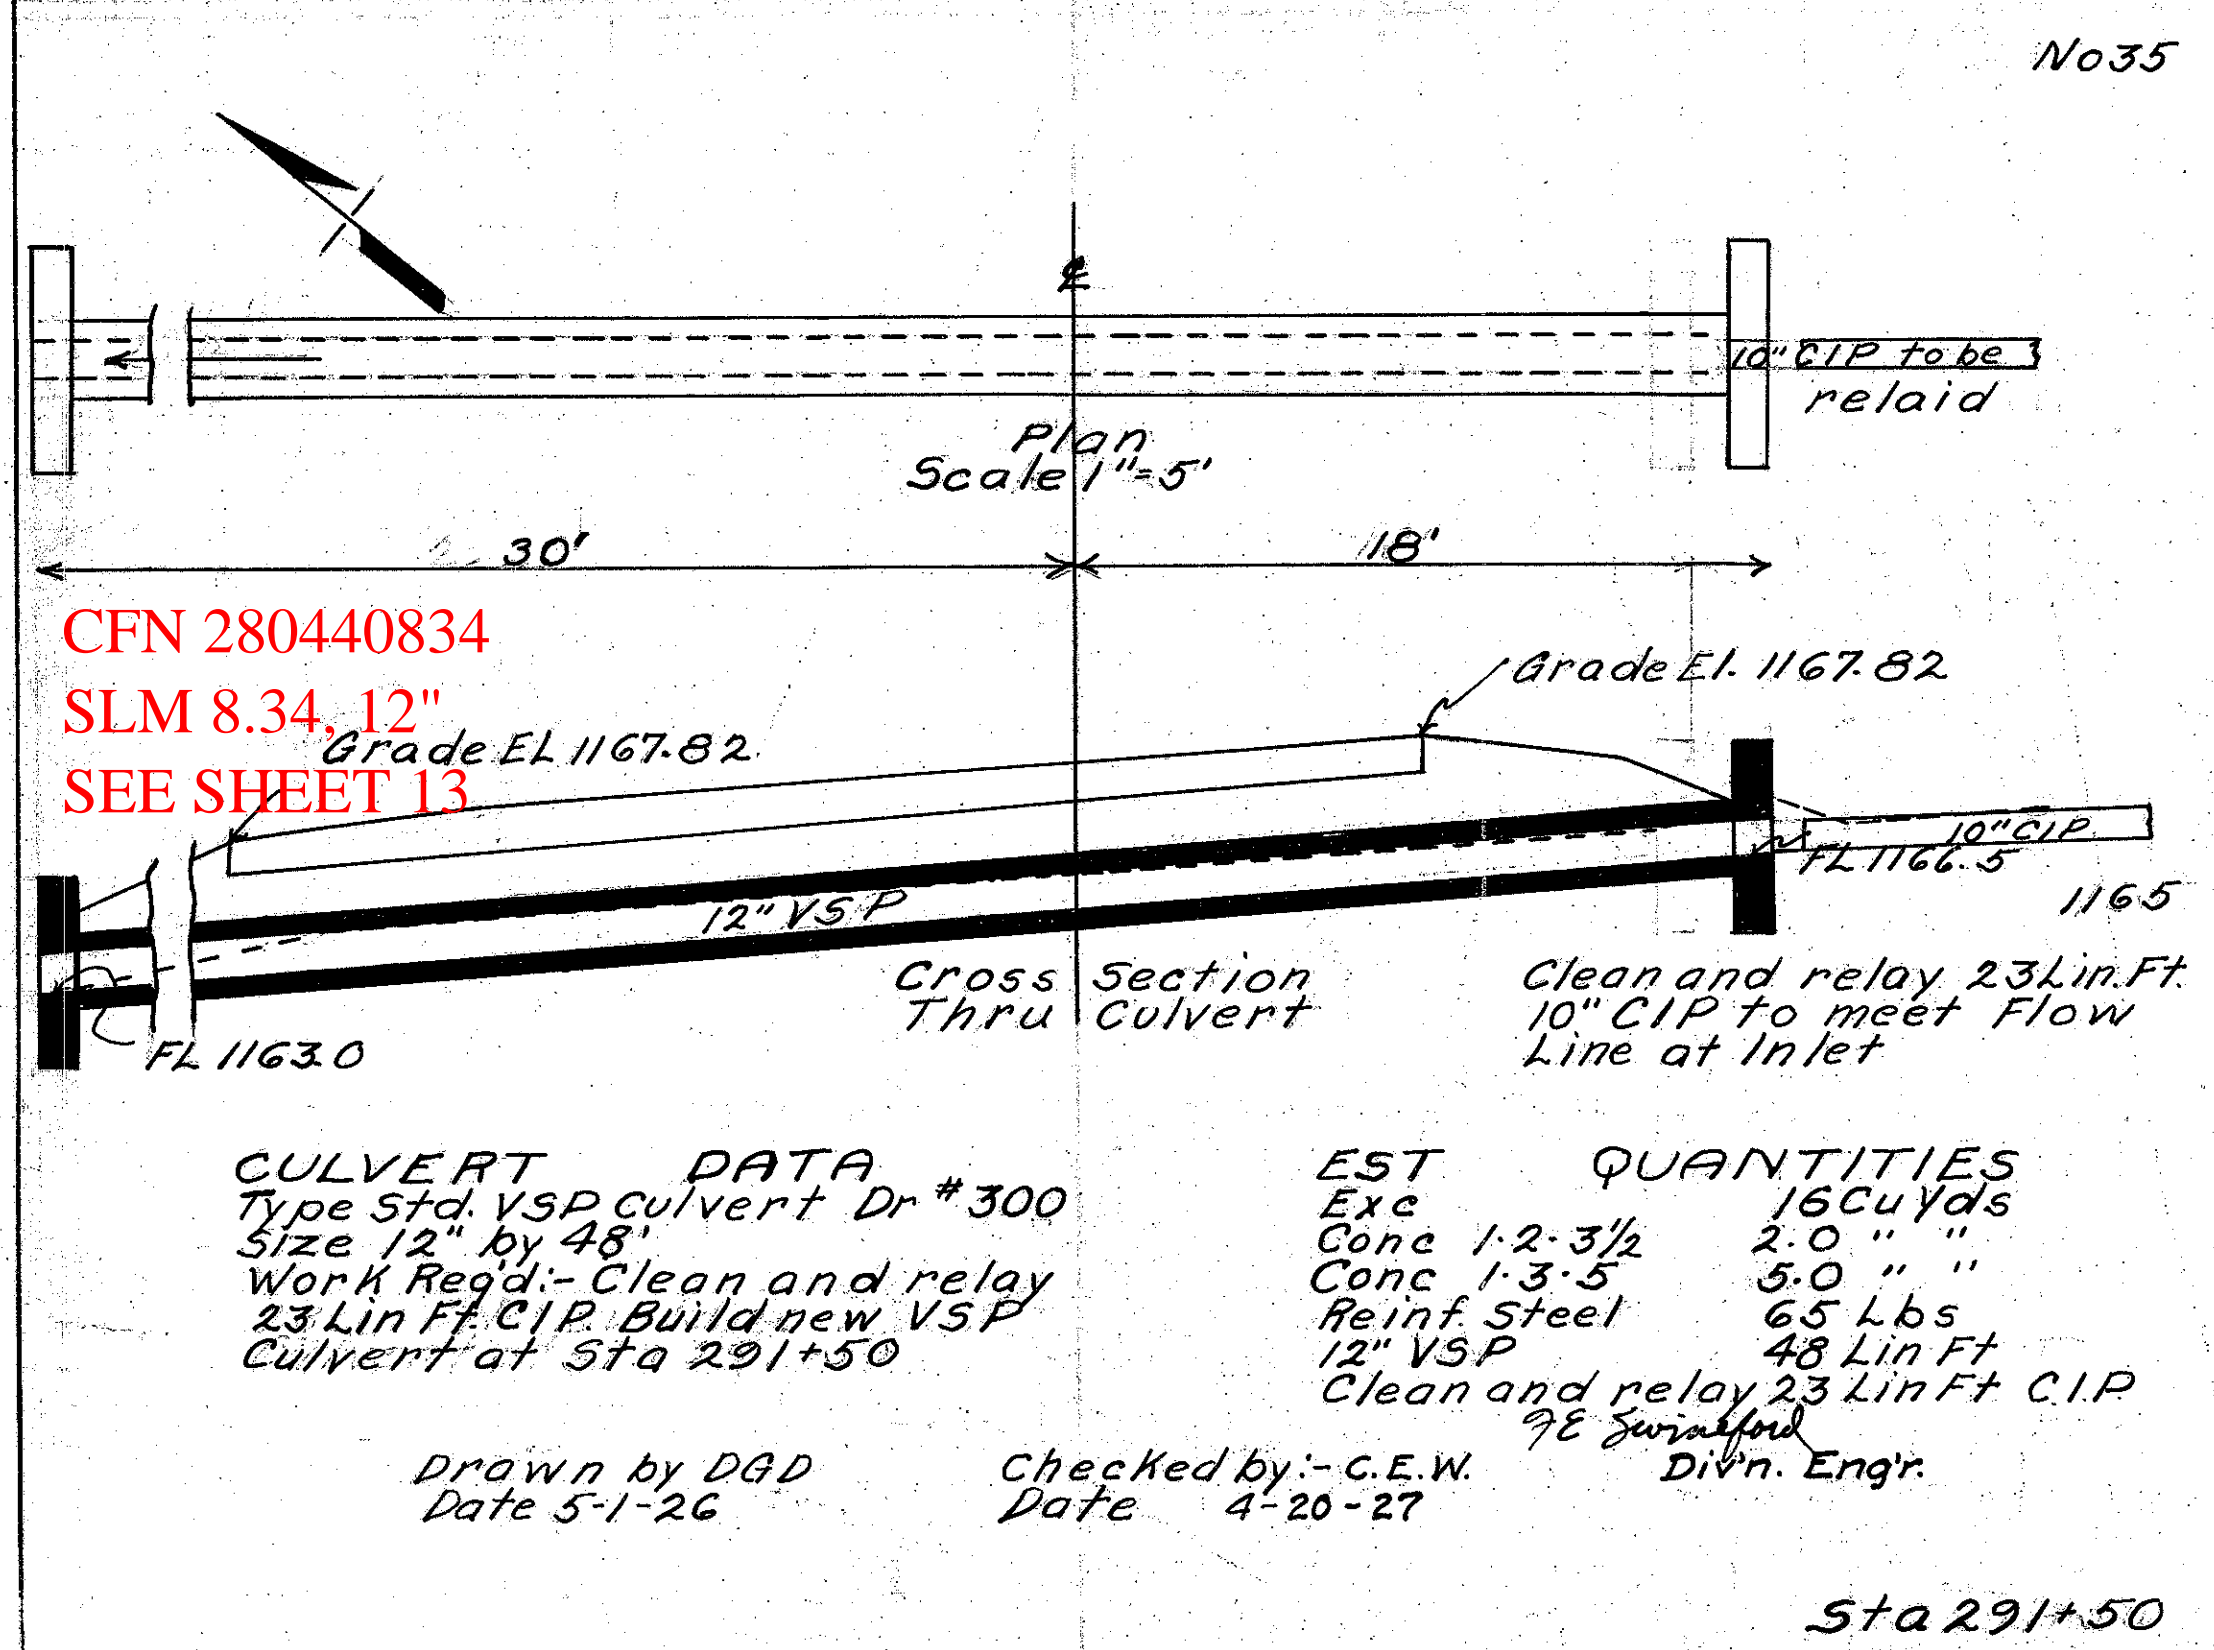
No35

℄

10" CIP to be relaid

Plan
Scale 1"=5'

30'

18'

CFN 280440834
SLM 8.34, 12"
SEE SHEET 13

Grade El. 1167.82

Grade EL 1167.82

10" CIP
FL 1166.5

1165

12" VSP

FL 1163.0

Cross Thru | Section Culvert

Clean and relay 23 Lin. Ft. 10" CIP to meet Flow Line at Inlet

CULVERT DATA
Type Std. VSP Culvert Dr #300
Size 12" by 48'
Work Req'd:- Clean and relay 23 Lin Ft CIP. Build new VSP Culvert at Sta 291+50

| EST | QUANTITIES |
|---|---|
| Exc | 16 Cu Yds |
| Conc 1·2·3½ | 2.0 " " |
| Conc 1·3·5 | 5.0 " " |
| Reinf. Steel | 65 Lbs |
| 12" VSP | 48 Lin Ft |
| Clean and relay | 23 Lin Ft C.I.P |

Drawn by DGD
Date 5-1-26

Checked by:- C.E.W.
Date 4-20-27

FE Swinford
Div'n. Eng'r.

Sta 291+50